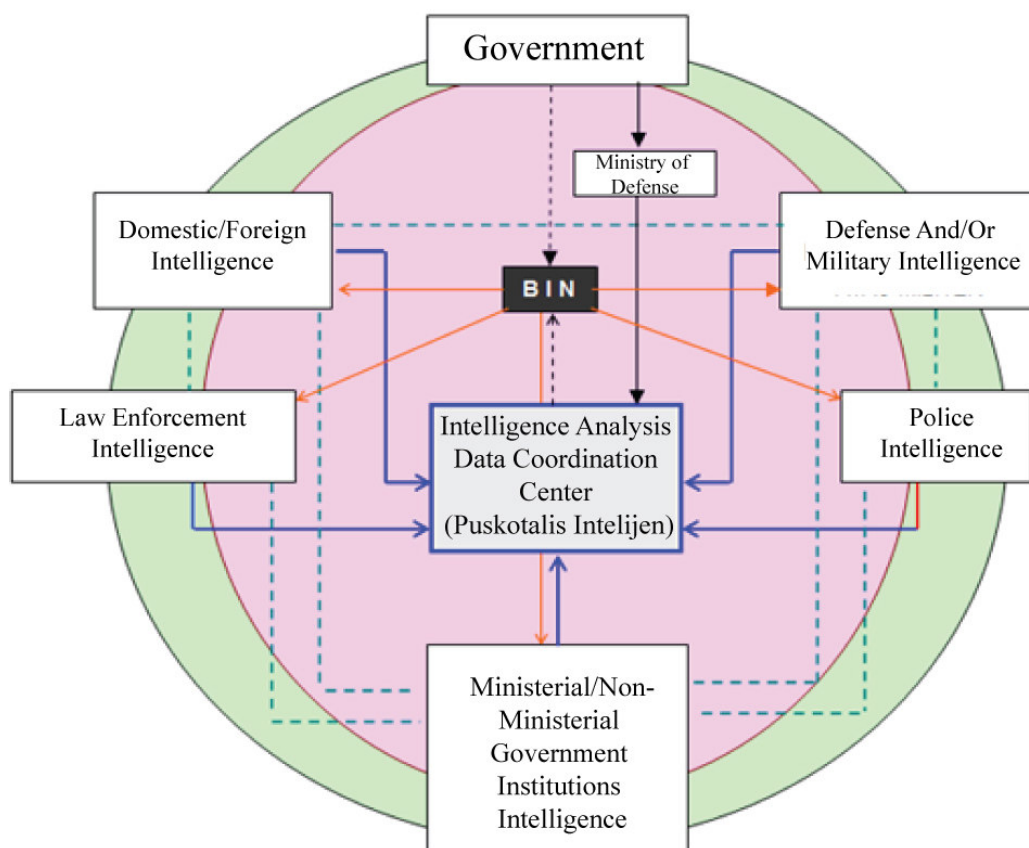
Government

Ministry of Defense

Domestic/Foreign Intelligence

Defense And/Or Military Intelligence

BIN

Law Enforcement Intelligence

Intelligence Analysis Data Coordination Center (Puskotalis Intelijen)

Police Intelligence

Ministerial/Non-Ministerial Government Institutions Intelligence